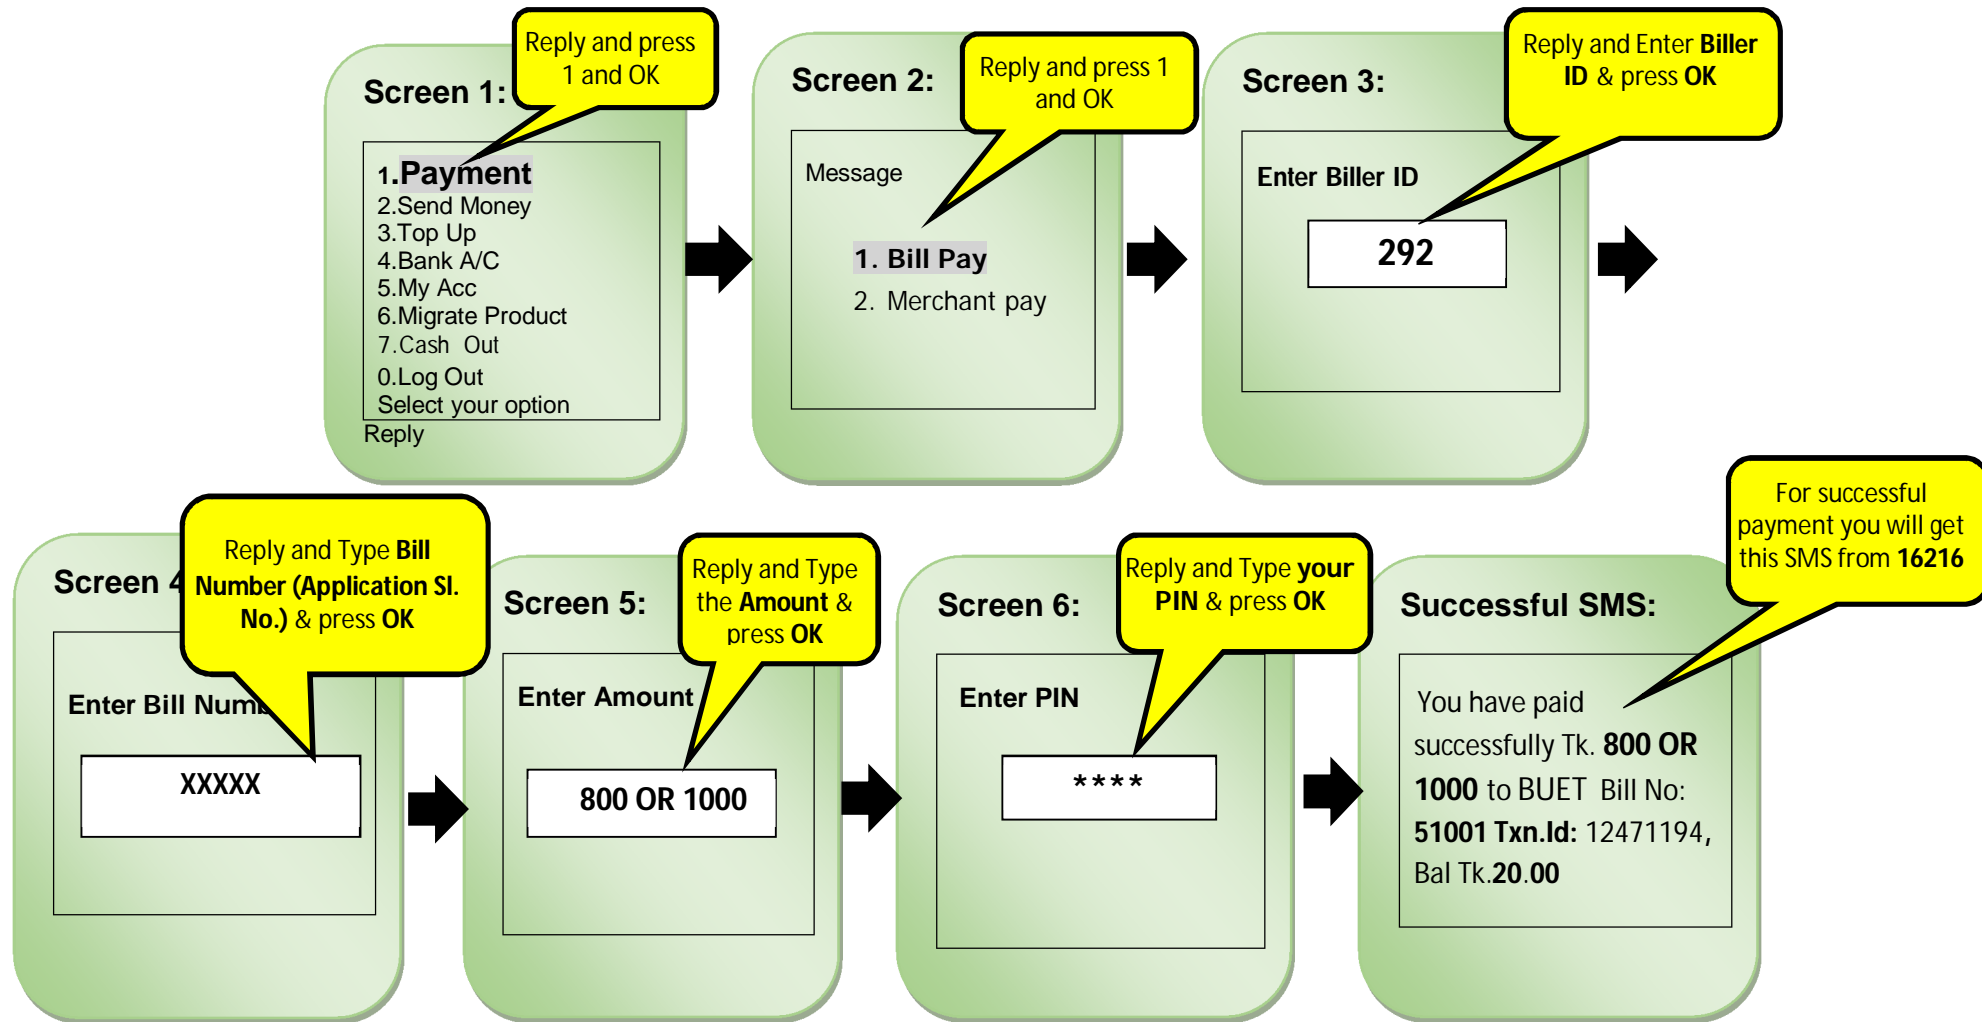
Screen 1:

Reply and press 1 and OK

1.Payment
2.Send Money
3.Top Up
4.Bank A/C
5.My Acc
6.Migrate Product
7.Cash Out
0.Log Out
Select your option
Reply

Screen 2:

Reply and press 1 and OK

Message

1. Bill Pay
2. Merchant pay

Screen 3:

Reply and Enter Biller ID & press OK

Enter Biller ID

292

Screen 4

Reply and Type Bill Number (Application Sl. No.) & press OK

Enter Bill Num

XXXXX

Screen 5:

Reply and Type the Amount & press OK

Enter Amount

800 OR 1000

Screen 6:

Reply and Type your PIN & press OK

Enter PIN

****

Successful SMS:

For successful payment you will get this SMS from 16216

You have paid successfully Tk. 800 OR 1000 to BUET Bill No: 51001 Txn.Id: 12471194, Bal Tk.20.00